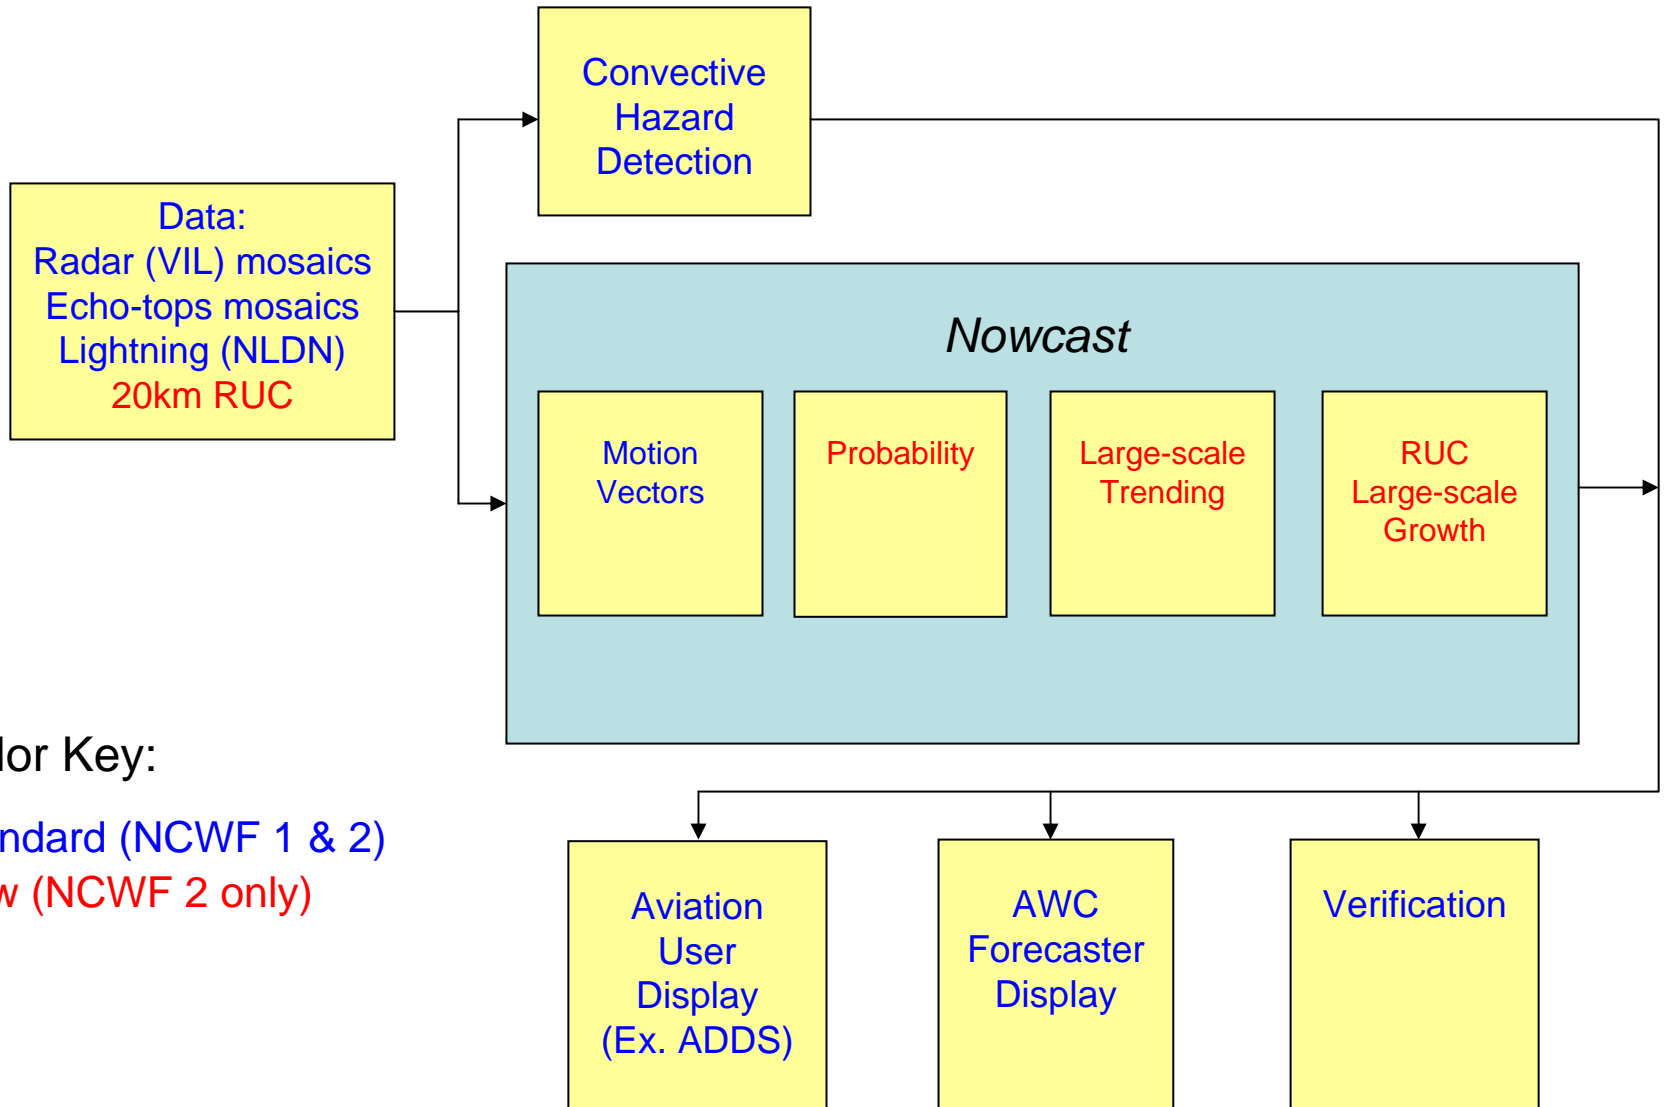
Convective Hazard Detection

Data:
Radar (VIL) mosaics
Echo-tops mosaics
Lightning (NLDN)
20km RUC

Nowcast

Motion Vectors

Probability

Large-scale Trending

RUC Large-scale Growth

lor Key:

ndard (NCWF 1 & 2)
w (NCWF 2 only)

Aviation User Display (Ex. ADDS)

AWC Forecaster Display

Verification